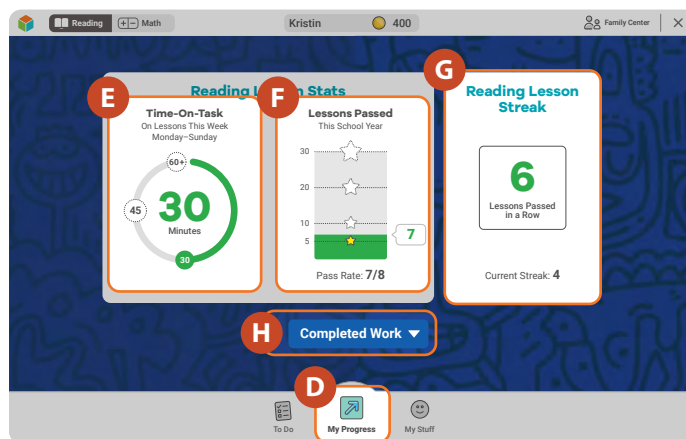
Reading Math Kristin 400 Family Center

Reading L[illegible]n Stats

E

Time-On-Task

On Lessons This Week

Monday–Sunday

60+

45

30

Minutes

30

F

Lessons Passed

This School Year

30

20

10

5

7

Pass Rate: 7/8

G

Reading Lesson Streak

6

Lessons Passed in a Row

Current Streak: 4

H

Completed Work

D

To Do

My Progress

My Stuff